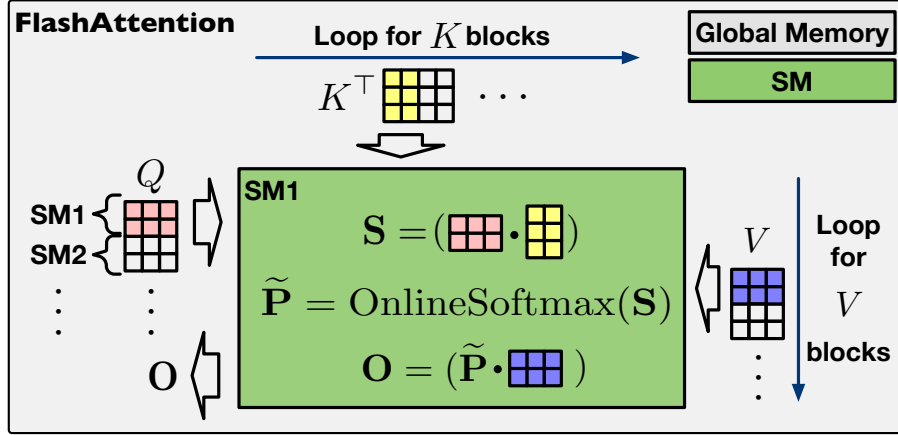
FlashAttention

Loop for $K$ blocks

Global Memory

SM

$K^{\top}$ ...

$Q$

SM1

SM2

SM1

$\mathbf{S} = ( \cdot )$

$\widetilde{\mathbf{P}} = \text{OnlineSoftmax}(\mathbf{S})$

$\mathbf{O} = (\widetilde{\mathbf{P}} \cdot )$

$\mathbf{O}$

$V$

Loop for $V$ blocks